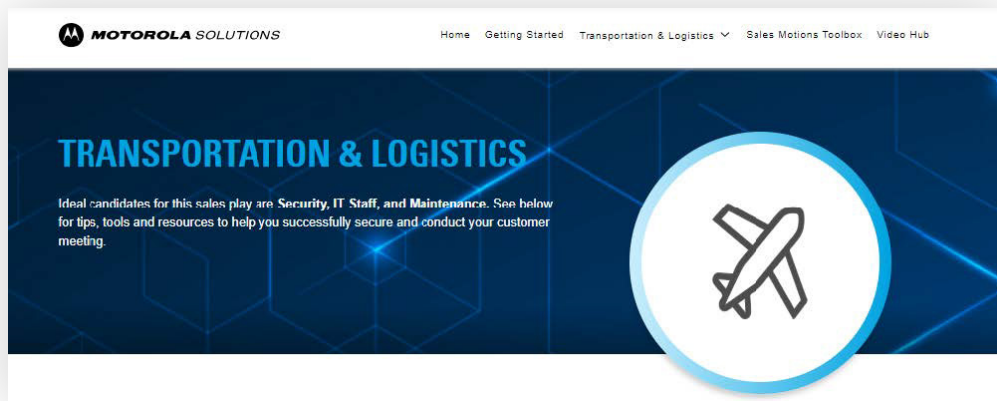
MOTOROLA SOLUTIONS

Home Getting Started Transportation & Logistics Sales Motions Toolbox Video Hub

TRANSPORTATION & LOGISTICS

Ideal candidates for this sales play are Security, IT Staff, and Maintenance. See below for tips, tools and resources to help you successfully secure and conduct your customer meeting.